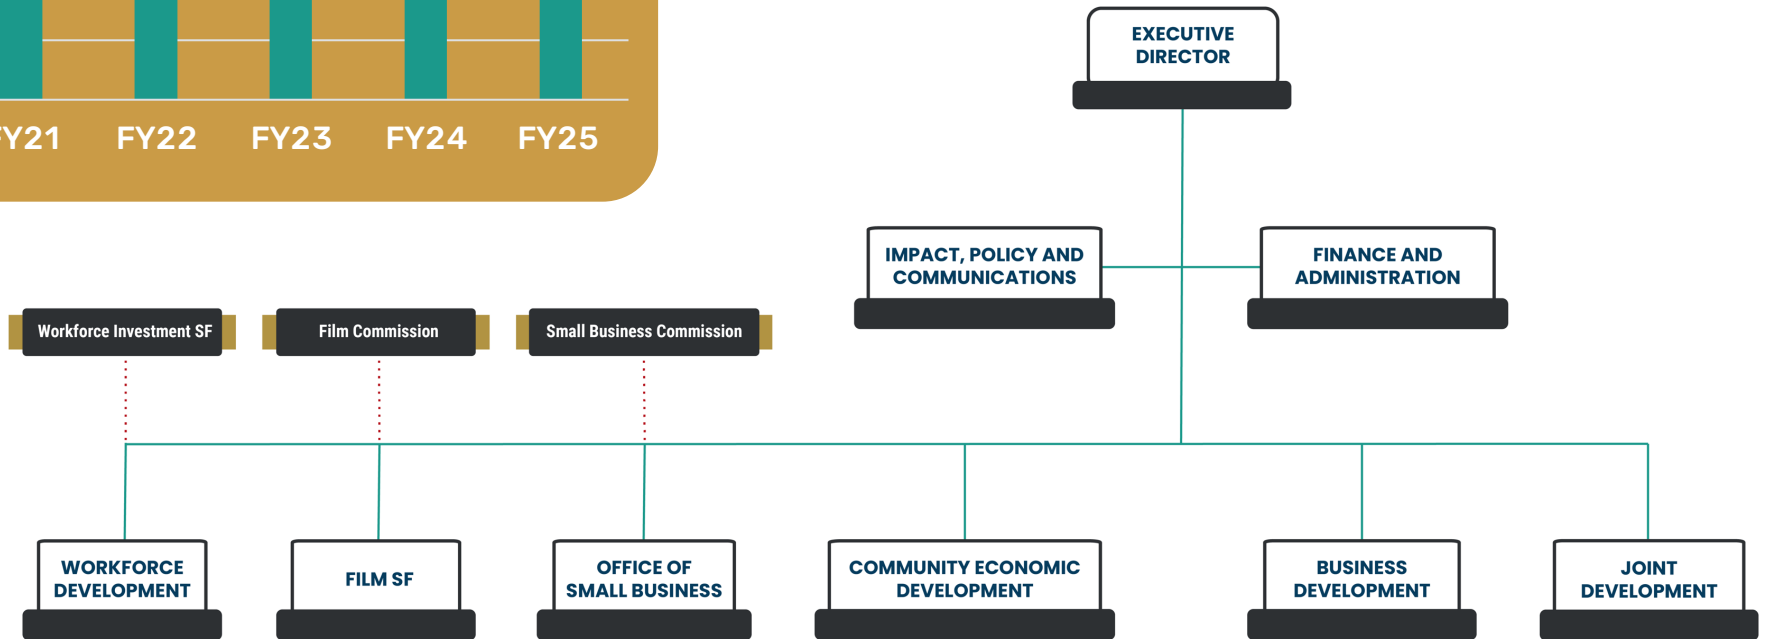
Y21 FY22 FY23 FY24 FY25

EXECUTIVE DIRECTOR

IMPACT, POLICY AND COMMUNICATIONS

FINANCE AND ADMINISTRATION

Workforce Investment SF

Film Commission

Small Business Commission

WORKFORCE DEVELOPMENT

FILM SF

OFFICE OF SMALL BUSINESS

COMMUNITY ECONOMIC DEVELOPMENT

BUSINESS DEVELOPMENT

JOINT DEVELOPMENT